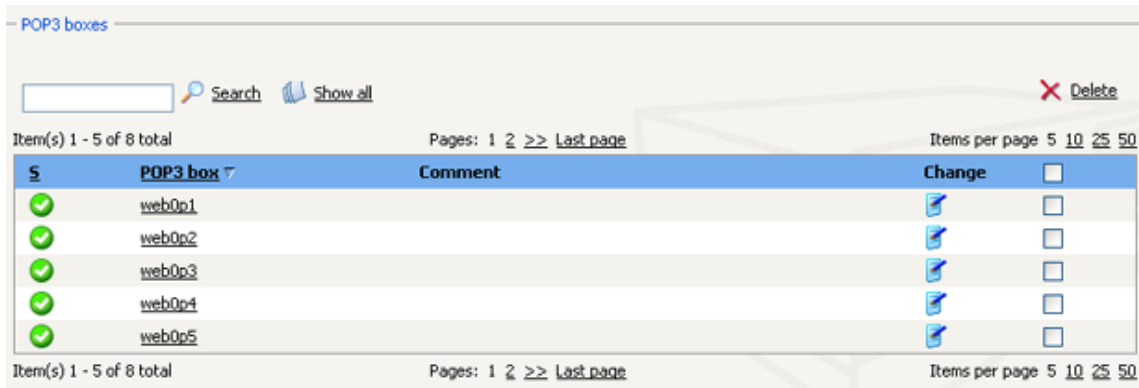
POP3 boxes

Search Show all

Delete

Item(s) 1 - 5 of 8 total
Pages: 1 2 >> Last page
Items per page 5 10 25 50

| S | POP3 box | Comment | Change | |
|---|---|---|---|---|
| | web0p1 | | | |
| | web0p2 | | | |
| | web0p3 | | | |
| | web0p4 | | | |
| | web0p5 | | | |

Item(s) 1 - 5 of 8 total
Pages: 1 2 >> Last page
Items per page 5 10 25 50